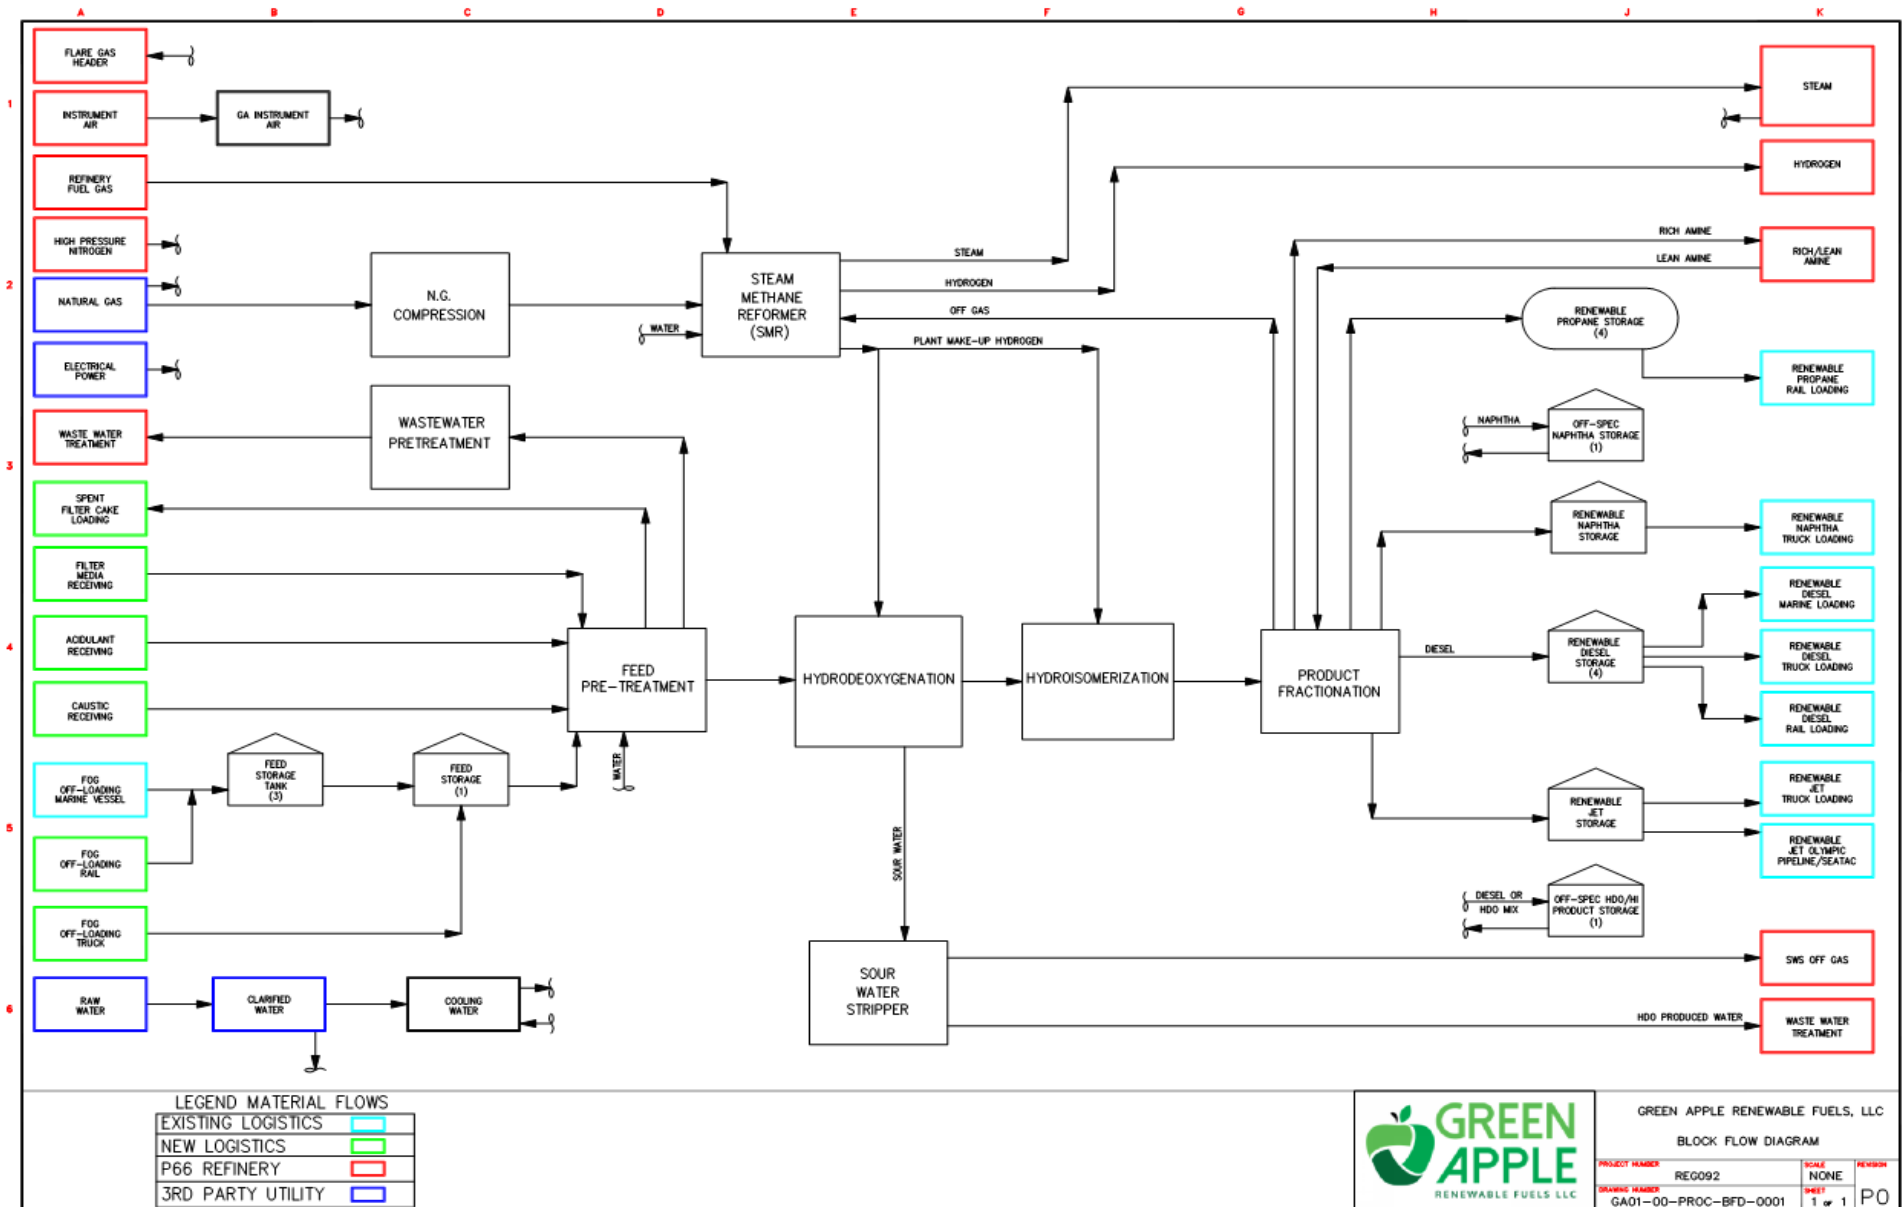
A B C D E F G H J K

1 2 3 4 5 6

FLARE GAS HEADER

INSTRUMENT AIR

GA INSTRUMENT AIR

REFINERY FUEL GAS

HIGH PRESSURE NITROGEN

NATURAL GAS

N.G. COMPRESSION

ELECTRICAL POWER

WASTE WATER TREATMENT

WASTEWATER PRETREATMENT

SPENT FILTER CAKE LOADING

FILTER MEDIA RECEIVING

ACIDULANT RECEIVING

CAUSTIC RECEIVING

FOG OFF-LOADING MARINE VESSEL

FEED STORAGE TANK (3)

FEED STORAGE (1)

FOG OFF-LOADING RAIL

FOG OFF-LOADING TRUCK

RAW WATER

CLARIFIED WATER

COOLING WATER

STEAM METHANE REFORMER (SMR)

WATER

STEAM

HYDROGEN

OFF GAS

PLANT MAKE-UP HYDROGEN

FEED PRE-TREATMENT

WATER

HYDRODEOXYGENATION

HYDROISOMERIZATION

SOUR WATER

SOUR WATER STRIPPER

PRODUCT FRACTIONATION

STEAM

HYDROGEN

RICH AMINE

LEAN AMINE

RICH/LEAN AMINE

RENEWABLE PROPANE STORAGE (4)

RENEWABLE PROPANE RAIL LOADING

NAPHTHA

OFF-SPEC NAPHTHA STORAGE (1)

RENEWABLE NAPHTHA STORAGE

RENEWABLE NAPHTHA TRUCK LOADING

DIESEL

RENEWABLE DIESEL STORAGE (4)

RENEWABLE DIESEL MARINE LOADING

RENEWABLE DIESEL TRUCK LOADING

RENEWABLE DIESEL RAIL LOADING

RENEWABLE JET STORAGE

RENEWABLE JET TRUCK LOADING

RENEWABLE JET OLYMPIC PIPELINE/SEATAC

DIESEL OR HDO MIX

OFF-SPEC HDO/HI PRODUCT STORAGE (1)

SWS OFF GAS

HDO PRODUCED WATER

WASTE WATER TREATMENT

LEGEND MATERIAL FLOWS

| EXISTING LOGISTICS | |
|---|---|
| NEW LOGISTICS | |
| P66 REFINERY | |
| 3RD PARTY UTILITY | |

GREEN APPLE RENEWABLE FUELS LLC

GREEN APPLE RENEWABLE FUELS, LLC

BLOCK FLOW DIAGRAM

PROJECT NUMBER REG092 SCALE NONE REVISION

DRAWING NUMBER GA01-00-PROC-BFD-0001 SHEET 1 OF 1 P0